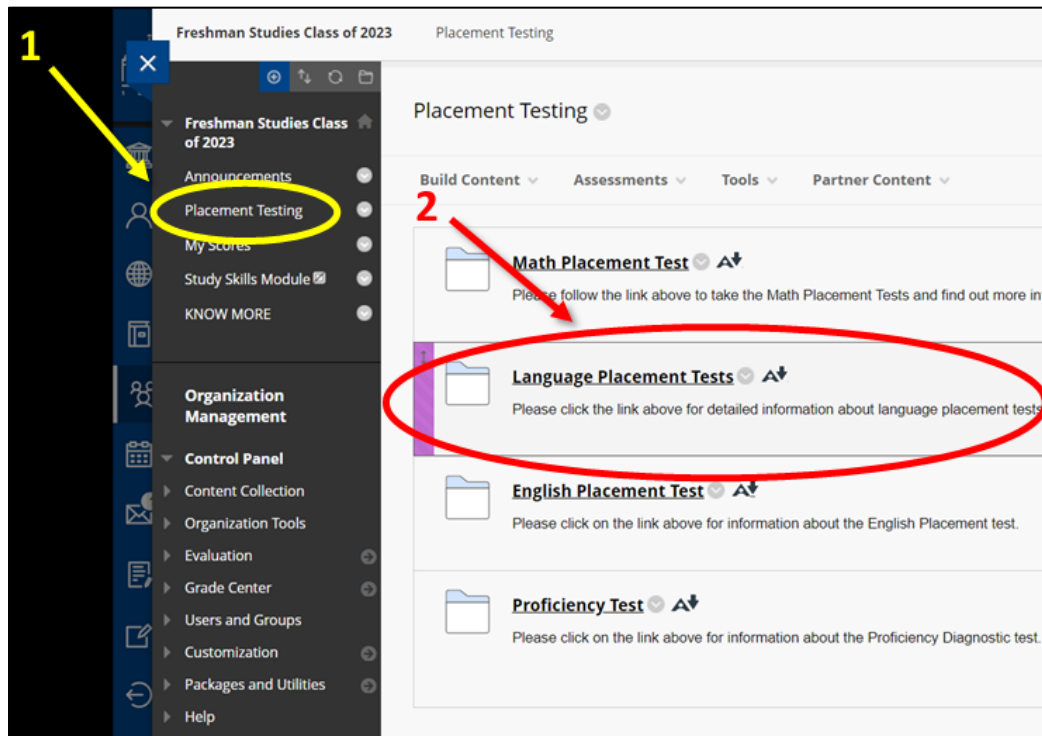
1

Freshman Studies Class of 2023 Placement Testing

Freshman Studies Class of 2023

Announcements

Placement Testing

My Scores

Study Skills Module

KNOW MORE

Organization Management

Control Panel

Content Collection

Organization Tools

Evaluation

Grade Center

Users and Groups

Customization

Packages and Utilities

Help

Placement Testing

Build Content Assessments Tools Partner Content

2

Math Placement Test

Please follow the link above to take the Math Placement Tests and find out more in

Language Placement Tests

Please click the link above for detailed information about language placement tests

English Placement Test

Please click on the link above for information about the English Placement test.

Proficiency Test

Please click on the link above for information about the Proficiency Diagnostic test.